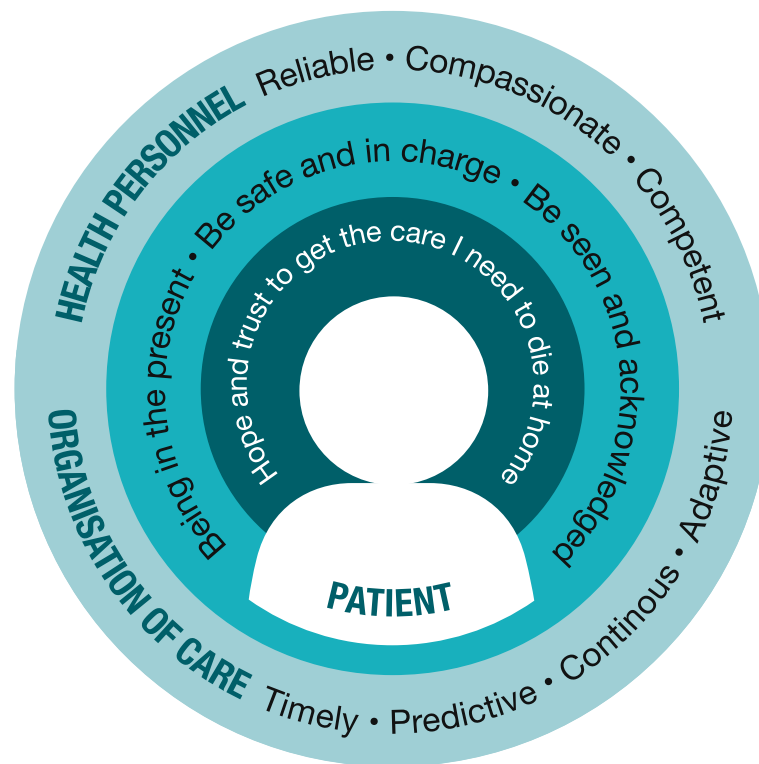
HEALTH PERSONNEL Reliable • Compassionate • Competent

ORGANISATION OF CARE Timely • Predictive • Continous • Adaptive

Being in the present • Be safe and in charge • Be seen and acknowledged

Hope and trust to get the care I need to die at home

PATIENT